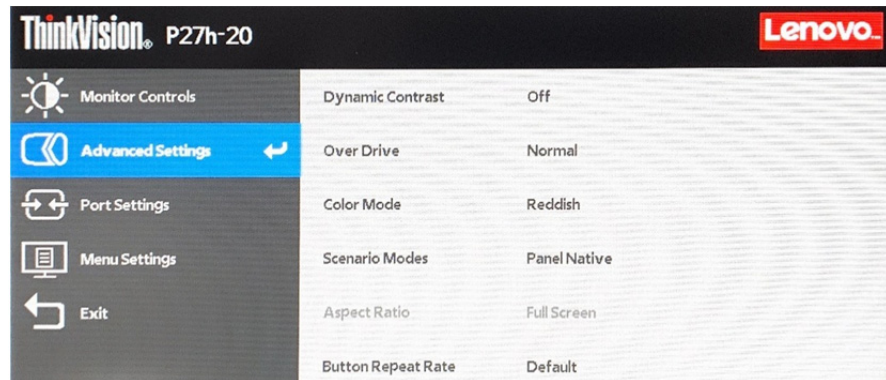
ThinkVision® P27h-20

Lenovo

Monitor Controls
Advanced Settings
Port Settings
Menu Settings
Exit

| Dynamic Contrast | Off |
|---|---|
| Over Drive | Normal |
| Color Mode | Reddish |
| Scenario Modes | Panel Native |
| Aspect Ratio | Full Screen |
| Button Repeat Rate | Default |